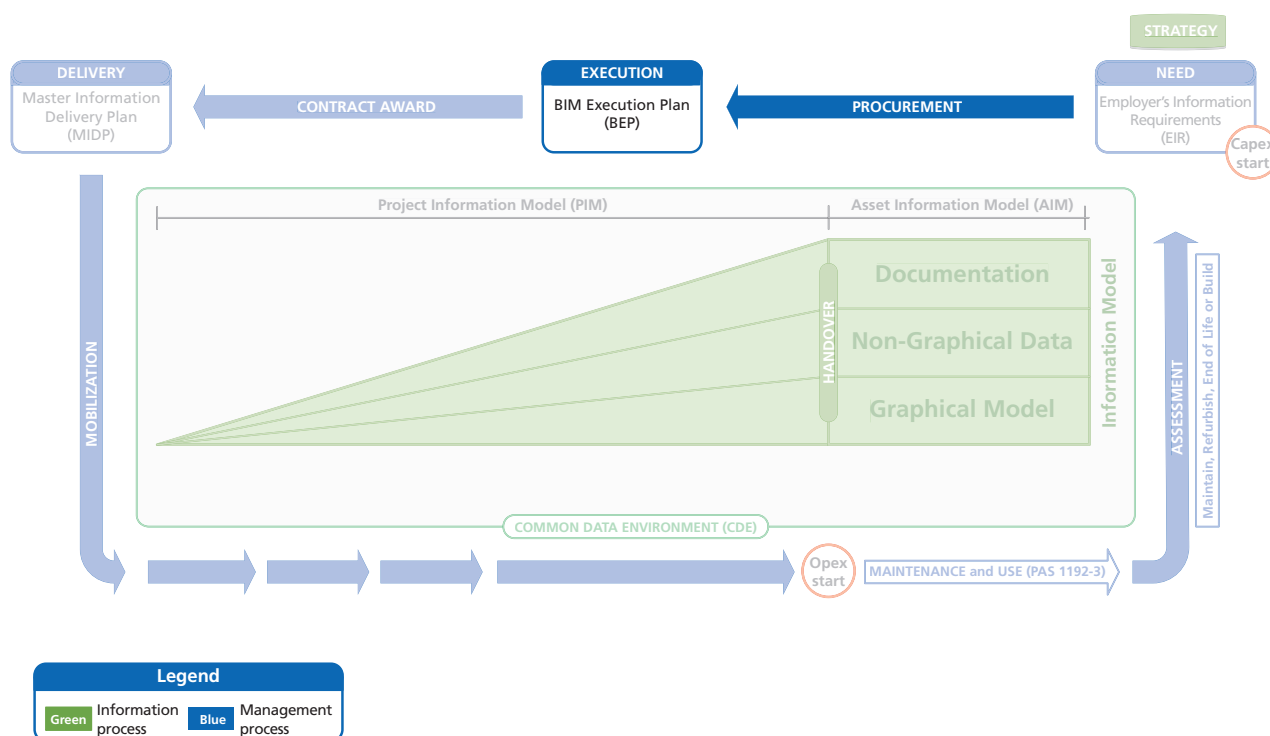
STRATEGY

DELIVERY
Master Information Delivery Plan (MIDP)

CONTRACT AWARD

EXECUTION
BIM Execution Plan (BEP)

PROCUREMENT

NEED
Employer's Information Requirements (EIR)

Capex start

Project Information Model (PIM)

Asset Information Model (AIM)

HANDOVER

Documentation

Non-Graphical Data

Graphical Model

Information Model

MOBILIZATION

ASSESSMENT

Maintain, Refurbish, End of Life or Build

COMMON DATA ENVIRONMENT (CDE)

Opex start

MAINTENANCE and USE (PAS 1192-3)

Legend

Green Information process

Blue Management process